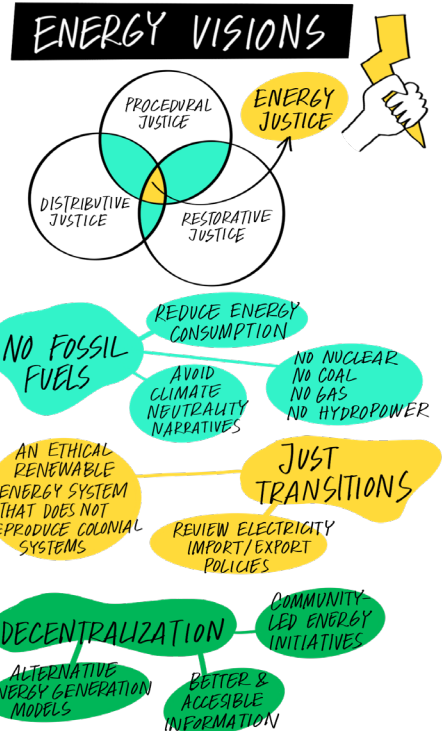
ENERGY VISIONS

PROCEDURAL JUSTICE

DISTRIBUTIVE JUSTICE

RESTORATIVE JUSTICE

ENERGY JUSTICE

NO FOSSIL FUELS

REDUCE ENERGY CONSUMPTION

AVOID CLIMATE NEUTRALITY NARRATIVES

NO NUCLEAR
NO COAL
NO GAS
NO HYDROPOWER

AN ETHICAL RENEWABLE ENERGY SYSTEM THAT DOES NOT REPRODUCE COLONIAL SYSTEMS

JUST TRANSITIONS

REVIEW ELECTRICITY IMPORT/EXPORT POLICIES

DECENTRALIZATION

COMMUNITY-LED ENERGY INITIATIVES

ALTERNATIVE ENERGY GENERATION MODELS

BETTER & ACCESIBLE INFORMATION